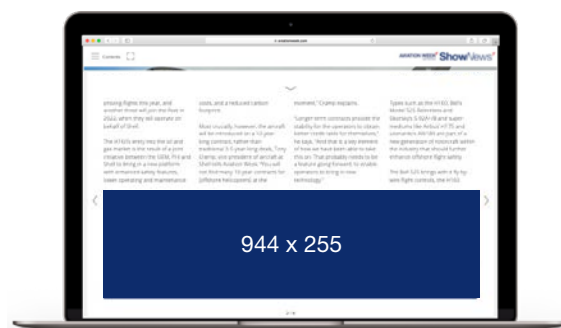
Contents

AVIATION WEEK ShowNews

proving flights this year, and another three will join the fleet in 2022 when they will operate on behalf of Shell.

The H160's entry into the oil and gas market is the result of a joint initiative between the OEM, PHI and Shell to bring a new platform with enhanced safety features, lower operating and maintenance

costs, and a reduced carbon footprint.

Most crucially, however, the aircraft will be introduced on a 10-year long contract, rather than traditional 3-5 year long deals, Tony Champ, vice president of aircraft at Shell tells Aviation Week. "You will not find many 10-year contracts for [offshore helicopters] at the

moment," Champ explains.

"Longer term contracts provide the stability for the operators to obtain better credit rates for themselves," he says. "And that is a key element of how we have been able to save this on. That probably needs to be a feature going forward, to enable operators to bring in new technology."

Types such as the H160, Bell's Model 525 Relentless and Sikorsky's S-92A+ (8 and super medium) like Airbus H175 and Leonardo's AW189 are part of a new generation of rotorcraft within the industry that should further enhance offshore flight safety.

The Bell 525 brings with it fly-by-wire flight controls, the H160

944 x 255